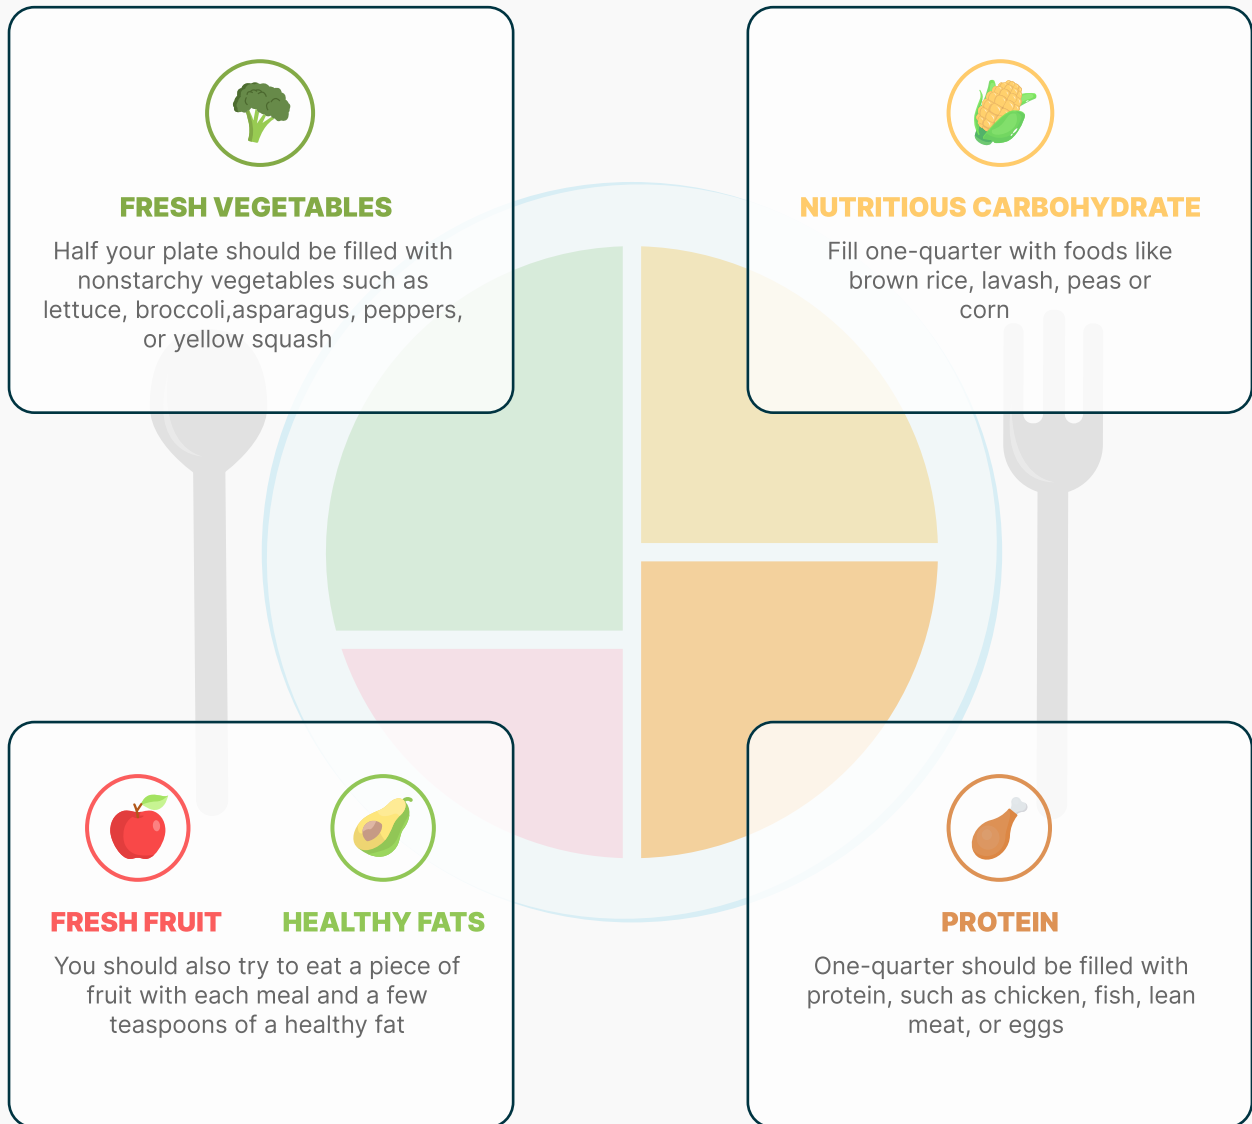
FRESH VEGETABLES

Half your plate should be filled with nonstarchy vegetables such as lettuce, broccoli,asparagus, peppers, or yellow squash

NUTRITIOUS CARBOHYDRATE

Fill one-quarter with foods like brown rice, lavash, peas or corn

FRESH FRUIT

HEALTHY FATS

You should also try to eat a piece of fruit with each meal and a few teaspoons of a healthy fat

PROTEIN

One-quarter should be filled with protein, such as chicken, fish, lean meat, or eggs